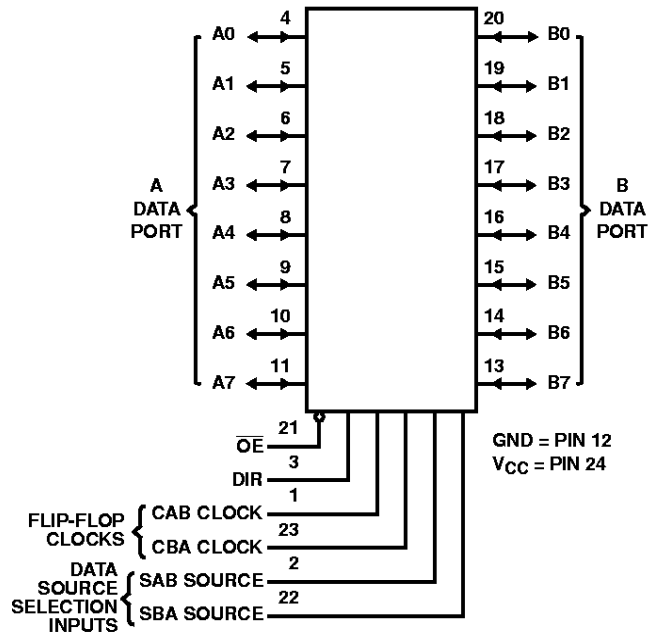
A DATA PORT

A0 4
A1 5
A2 6
A3 7
A4 8
A5 9
A6 10
A7 11

20 B0
19 B1
18 B2
17 B3
16 B4
15 B5
14 B6
13 B7

B DATA PORT

$\overline{OE}$ 21
DIR 3

FLIP-FLOP CLOCKS
CAB CLOCK 1
CBA CLOCK 23

DATA SOURCE SELECTION INPUTS
SAB SOURCE 2
SBA SOURCE 22

GND = PIN 12
$V_{CC}$ = PIN 24